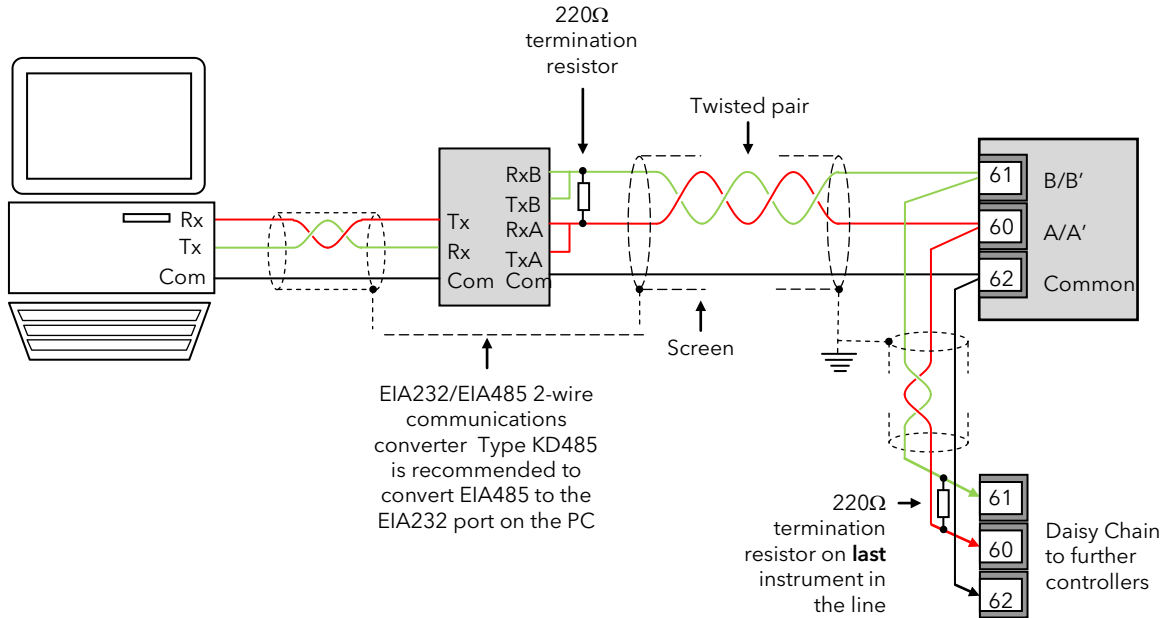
220Ω termination resistor

Twisted pair

Rx
Tx
Com

Tx
Rx
Com

RxB
TxB
RxA
TxA
Com

61 B/B′
60 A/A′
62 Common

Screen

EIA232/EIA485 2-wire communications converter Type KD485 is recommended to convert EIA485 to the EIA232 port on the PC

220Ω termination resistor on **last** instrument in the line

61
60
62

Daisy Chain to further controllers